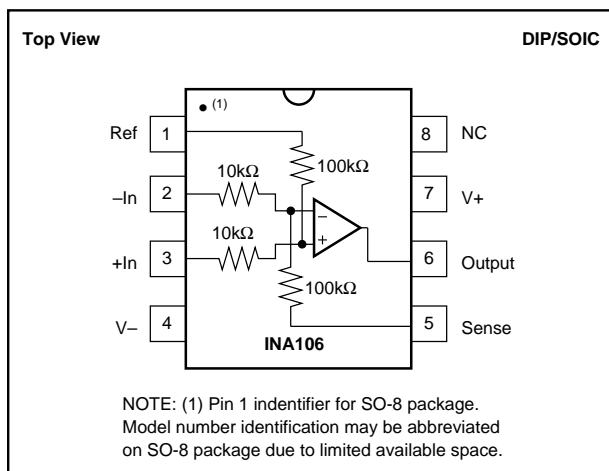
Top View

DIP/SOIC

(1)

Ref 1

–In 2

+In 3

V– 4

8 NC

7 V+

6 Output

5 Sense

10kΩ

10kΩ

100kΩ

100kΩ

–

+

INA106

NOTE: (1) Pin 1 indentifier for SO-8 package. Model number identification may be abbreviated on SO-8 package due to limited available space.